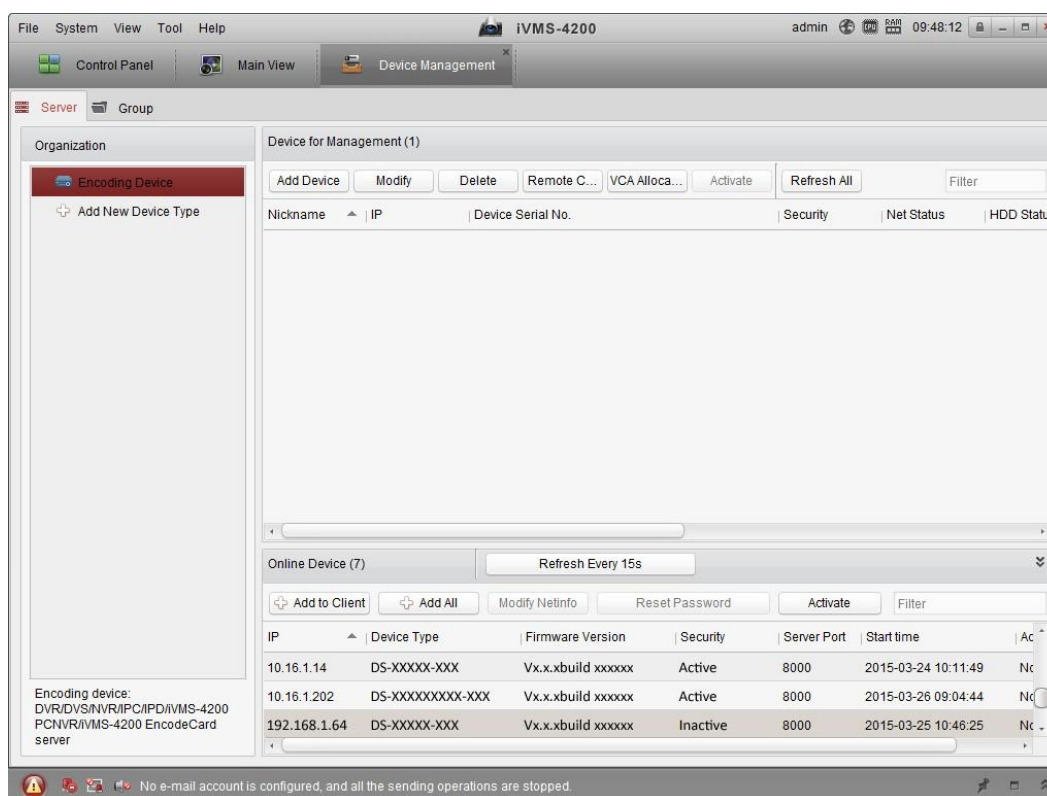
File System View Tool Help

iVMS-4200

admin 09:48:12

Control Panel Main View Device Management

Server Group

Organization

Encoding Device

Add New Device Type

Encoding device: DVR/DVS/NVR/IPC/IPD/iVMS-4200 PCNVR/iVMS-4200 EncodeCard server

Device for Management (1)

Add Device Modify Delete Remote C... VCA Alloca... Activate Refresh All Filter

| Nickname | IP | Device Serial No. | Security | Net Status | HDD Statu |
|---|---|---|---|---|---|

Online Device (7) Refresh Every 15s

Add to Client Add All Modify Netinfo Reset Password Activate Filter

| IP | Device Type | Firmware Version | Security | Server Port | Start time | Ac |
|---|---|---|---|---|---|---|
| 10.16.1.14 | DS-XXXXX-XXX | Vx.x.xbuild xxxxxx | Active | 8000 | 2015-03-24 10:11:49 | Nc |
| 10.16.1.202 | DS-XXXXXXXXX-XXX | Vx.x.xbuild xxxxxx | Active | 8000 | 2015-03-26 09:04:44 | Nc |
| 192.168.1.64 | DS-XXXXX-XXX | Vx.x.xbuild xxxxxx | Inactive | 8000 | 2015-03-25 10:46:25 | Nc |

No e-mail account is configured, and all the sending operations are stopped.